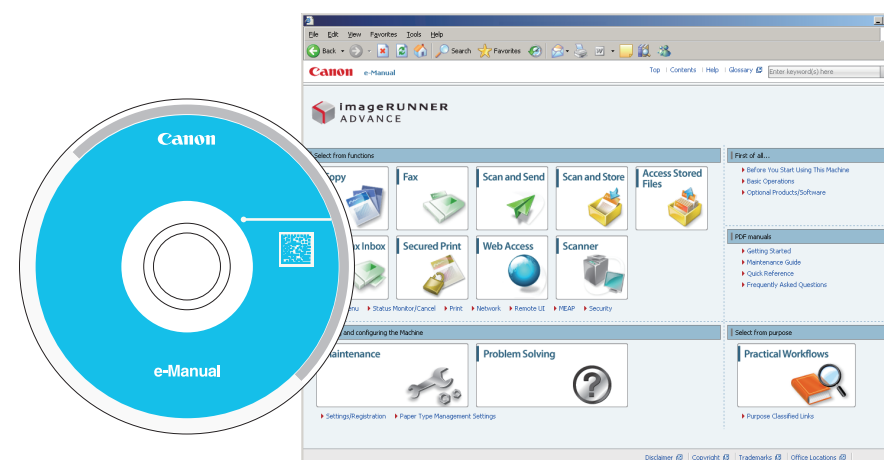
Canon

e-Manual

File Edit View Favorites Tools Help

Back Search Favorites

Canon e-Manual

Top | Contents | Help | Glossary

Enter keyword(s) here

imageRUNNER ADVANCE

Select from functions

opy

Fax

Scan and Send

Scan and Store

Access Stored Files

x Inbox

Secured Print

Web Access

Scanner

nu ▸ Status Monitor/Cancel ▸ Print ▸ Network ▸ Remote UI ▸ MEAP ▸ Security

First of all...

▸ Before You Start Using This Machine
▸ Basic Operations
▸ Optional Products/Software

PDF manuals

▸ Getting Started
▸ Maintenance Guide
▸ Quick Reference
▸ Frequently Asked Questions

and configuring the Machine

aintenance

Problem Solving

▸ Settings/Registration ▸ Paper Type Management Settings

Select from purpose

Practical Workflows

▸ Purpose Classified Links

Disclaimer | Copyright | Trademarks | Office Locations